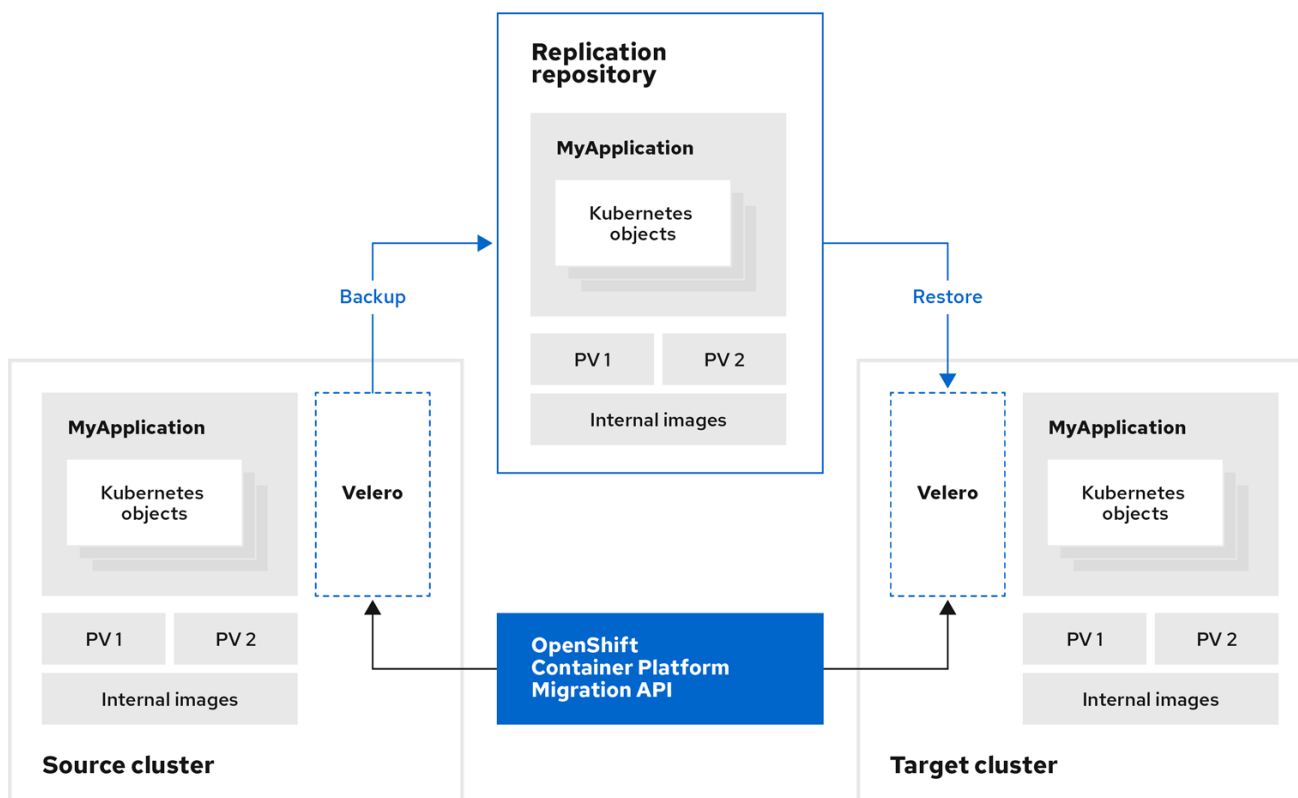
Replication repository

MyApplication

Kubernetes objects

PV 1

PV 2

Internal images

Backup

Restore

MyApplication

Kubernetes objects

Velero

PV 1

PV 2

Internal images

Source cluster

OpenShift Container Platform Migration API

Velero

MyApplication

Kubernetes objects

PV 1

PV 2

Internal images

Target cluster